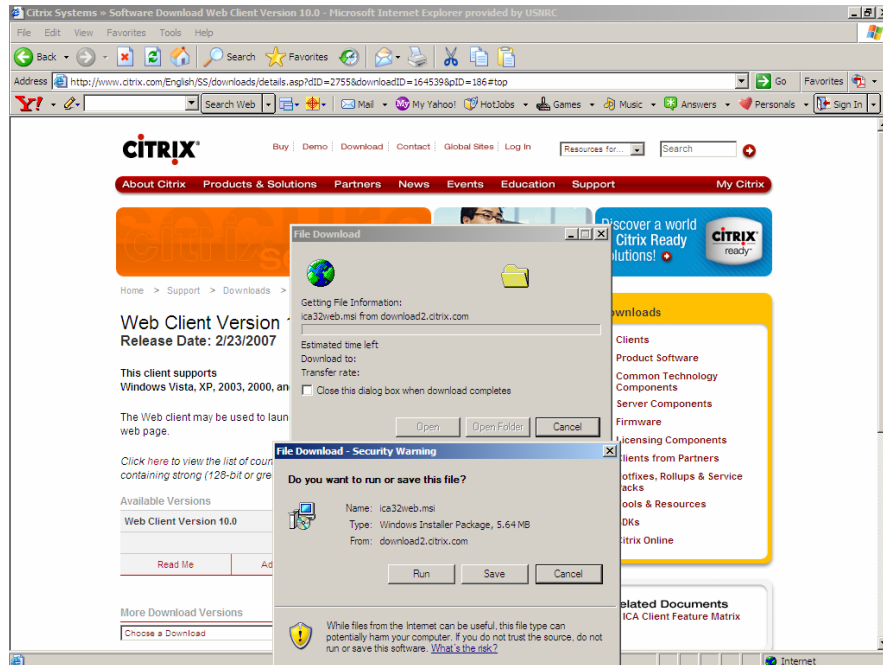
Citrix Systems » Software Download Web Client Version 10.0 - Microsoft Internet Explorer provided by USNRC

File Edit View Favorites Tools Help

Back Search Favorites

Address http://www.citrix.com/English/SS/downloads/details.asp?dID=2755&downloadID=164539&pID=186#top Go Favorites

Y! Search Web Mail My Yahoo! HotJobs Games Music Answers Personals Sign In

CITRIX

Buy | Demo | Download | Contact | Global Sites | Log In

Resources for... Search

About Citrix Products & Solutions Partners News Events Education Support My Citrix

Discover a world Citrix Ready olutions!

CITRIX ready

Home > Support > Downloads

Web Client Version 1
Release Date: 2/23/2007

This client supports
Windows Vista, XP, 2003, 2000, an

The Web client may be used to laun web page.

Click here to view the list of coun containing strong (128-bit or gre

Available Versions

Web Client Version 10.0

Read Me Ad

More Download Versions

Choose a Download

ownloads

Clients
Product Software
Common Technology Components
Server Components
Firmware
Licensing Components
Clients from Partners
otfixes, Rollups & Service acks
ools & Resources
DKs
itrix Online

elated Documents
ICA Client Feature Matrix

File Download

Getting File Information:
ica32web.msi from download2.citrix.com

Estimated time left
Download to:
Transfer rate:
Close this dialog box when download completes

Open Open Folder Cancel

File Download - Security Warning

Do you want to run or save this file?

Name: ica32web.msi
Type: Windows Installer Package, 5.64 MB
From: download2.citrix.com

Run Save Cancel

While files from the Internet can be useful, this file type can potentially harm your computer. If you do not trust the source, do not run or save this software. What's the risk?

Internet